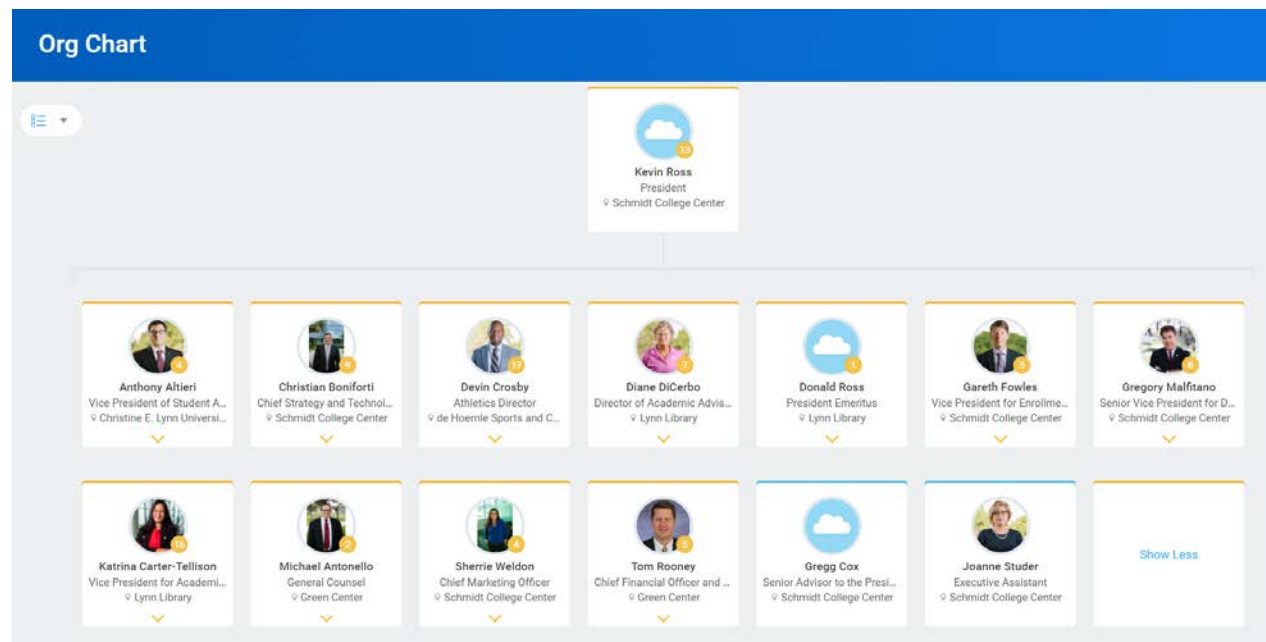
Org Chart

13
Kevin Ross
President
Schmidt College Center

4
Anthony Altieri
Vice President of Student A...
Christine E. Lynn Universi...

4
Christian Boniforti
Chief Strategy and Technol...
Schmidt College Center

17
Devin Crosby
Athletics Director
de Hoernle Sports and C...

7
Diane DiCerbo
Director of Academic Advis...
Lynn Library

1
Donald Ross
President Emeritus
Lynn Library

5
Gareth Fowles
Vice President for Enrollme...
Schmidt College Center

8
Gregory Malfitano
Senior Vice President for D...
Schmidt College Center

16
Katrina Carter-Tellison
Vice President for Academi...
Lynn Library

2
Michael Antonello
General Counsel
Green Center

4
Sherrie Weldon
Chief Marketing Officer
Schmidt College Center

5
Tom Rooney
Chief Financial Officer and ...
Green Center

Gregg Cox
Senior Advisor to the Presi...
Schmidt College Center

Joanne Studer
Executive Assistant
Schmidt College Center

Show Less